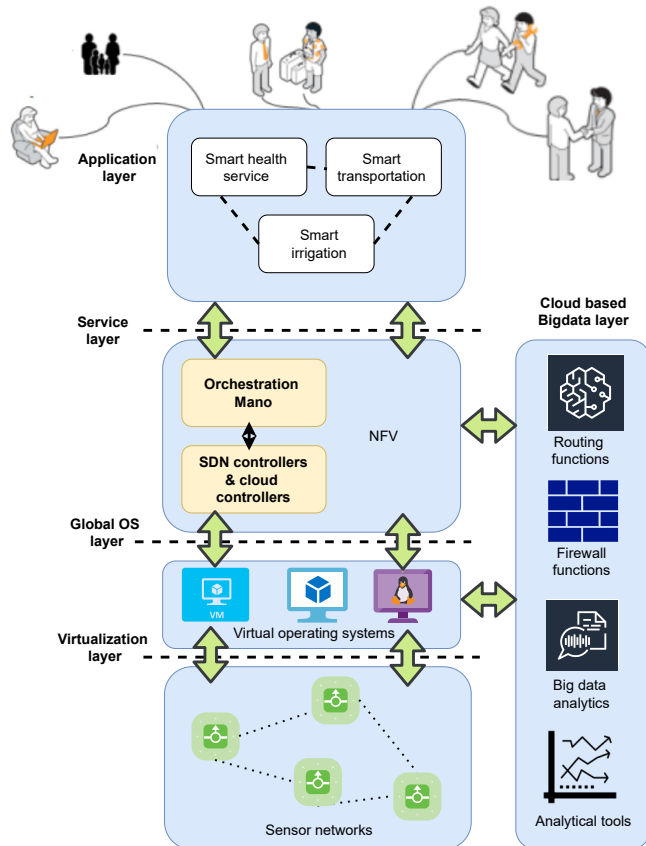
Application layer

Smart health service

Smart transportation

Smart irrigation

Service layer

Cloud based Bigdata layer

Orchestration Mano

SDN controllers & cloud controllers

NFV

Routing functions

Global OS layer

Firewall functions

VM

Virtual operating systems

Virtualization layer

Big data analytics

Sensor networks

Analytical tools